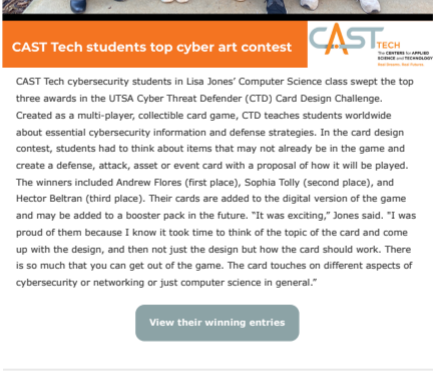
CAST Tech students top cyber art contest

CAST TECH
THE CENTERS FOR APPLIED SCIENCE and TECHNOLOGY

CAST Tech cybersecurity students in Lisa Jones' Computer Science class swept the top three awards in the UTSA Cyber Threat Defender (CTD) Card Design Challenge. Created as a multi-player, collectible card game, CTD teaches students worldwide about essential cybersecurity information and defense strategies. In the card design contest, students had to think about items that may not already be in the game and create a defense, attack, asset or event card with a proposal of how it will be played. The winners included Andrew Flores (first place), Sophia Tolly (second place), and Hector Beltran (third place). Their cards are added to the digital version of the game and may be added to a booster pack in the future. "It was exciting," Jones said. "I was proud of them because I know it took time to think of the topic of the card and come up with the design, and then not just the design but how the card should work. There is so much that you can get out of the game. The card touches on different aspects of cybersecurity or networking or just computer science in general."

View their winning entries